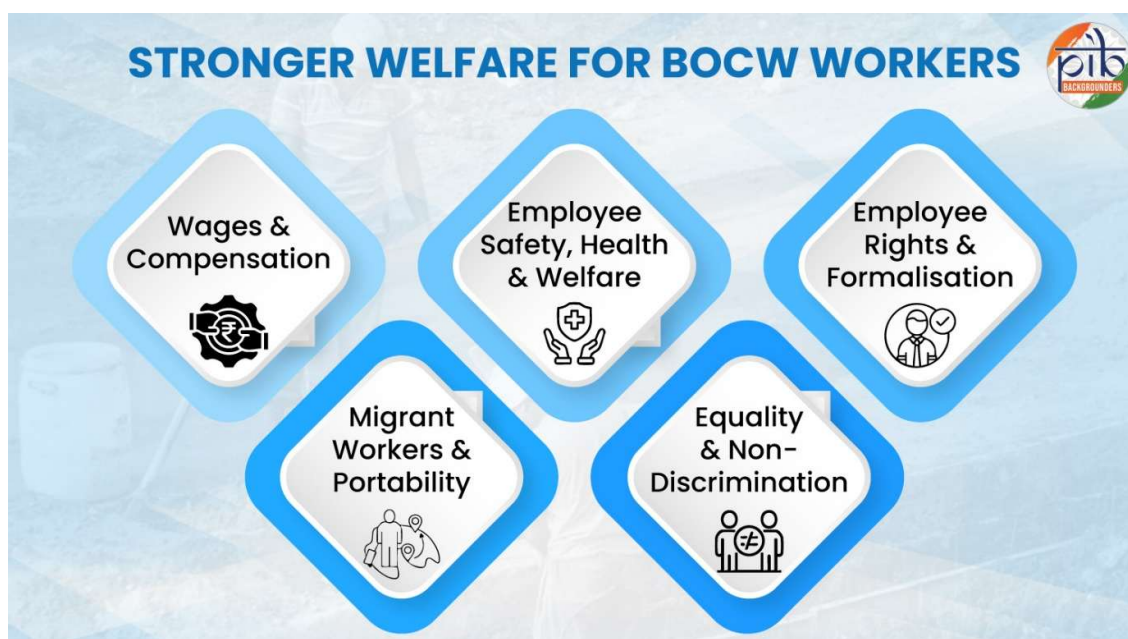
STRONGER WELFARE FOR BOCW WORKERS

pib BACKGROUNDERS

Wages & Compensation

Employee Safety, Health & Welfare

Employee Rights & Formalisation

Migrant Workers & Portability

Equality & Non-Discrimination